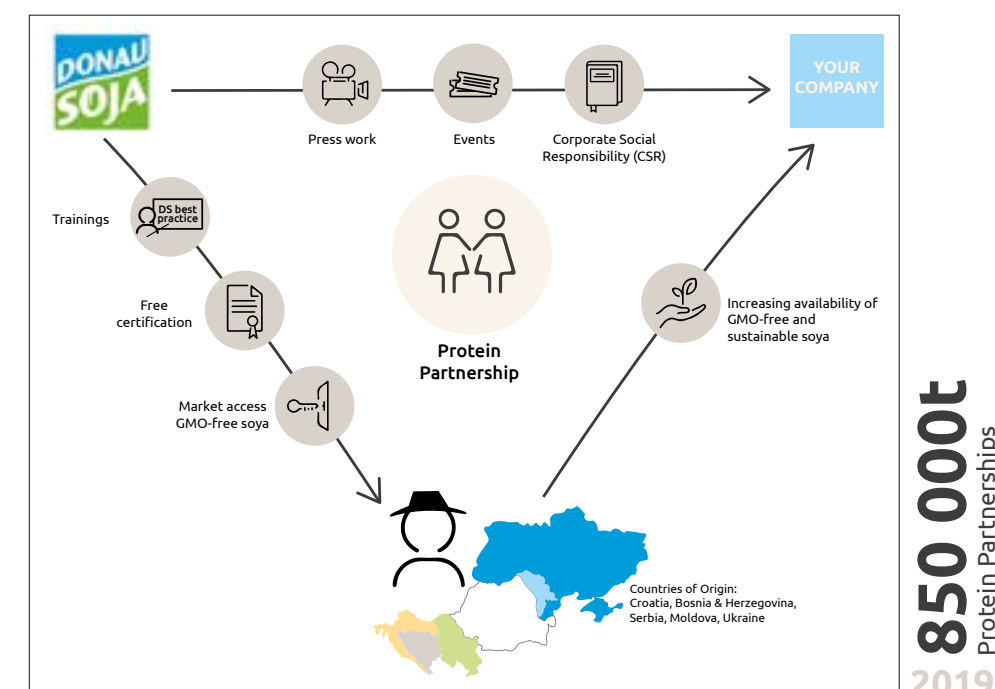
DONAU SOJA

Press work

Events

Corporate Social Responsibility (CSR)

YOUR COMPANY

Trainings

DS best practice

Free certification

Market access GMO-free soya

Protein Partnership

Increasing availability of GMO-free and sustainable soya

Countries of Origin: Croatia, Bosnia & Herzegovina, Serbia, Moldova, Ukraine

850 000t
Protein Partnerships
2019